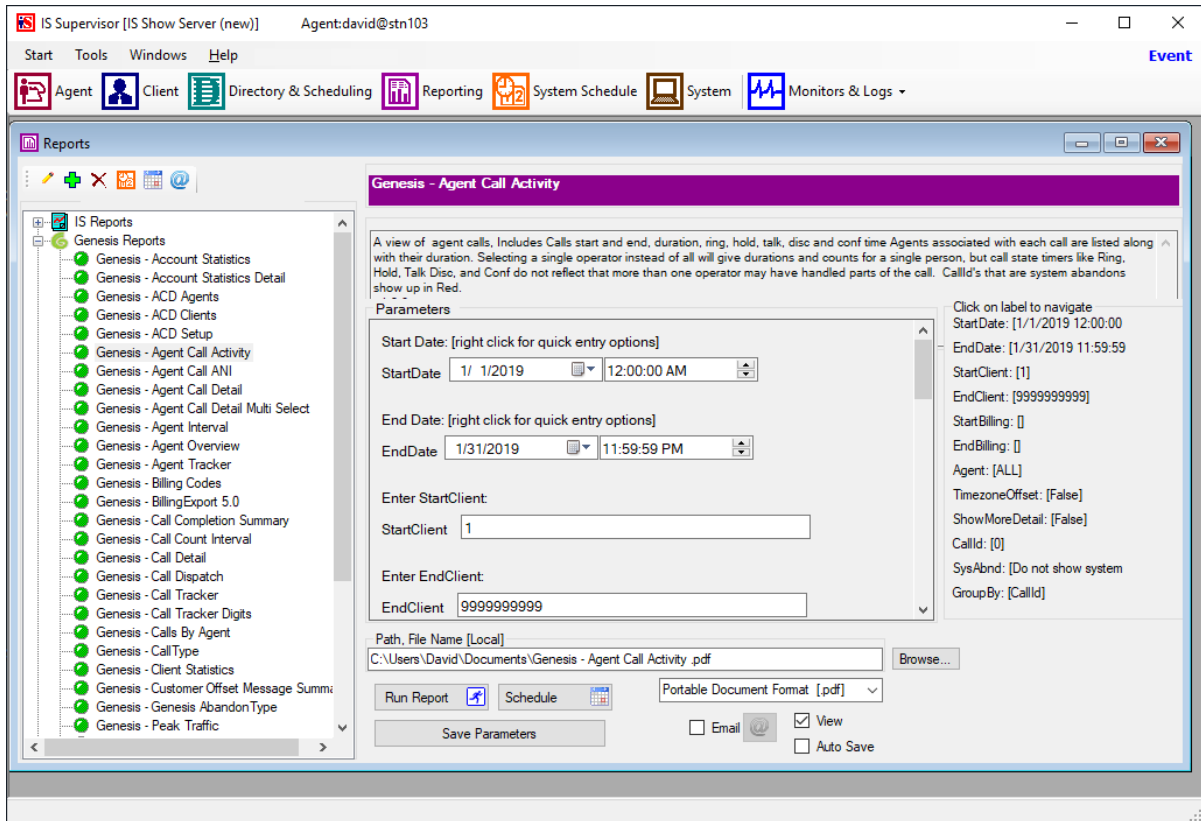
IS Supervisor [IS Show Server (new)]  Agent:david@stn103

Start  Tools  Windows  Help

Event

Agent  Client  Directory & Scheduling  Reporting  System Schedule  System  Monitors & Logs

Reports

IS Reports
Genesis Reports
Genesis - Account Statistics
Genesis - Account Statistics Detail
Genesis - ACD Agents
Genesis - ACD Clients
Genesis - ACD Setup
Genesis - Agent Call Activity
Genesis - Agent Call ANI
Genesis - Agent Call Detail
Genesis - Agent Call Detail Multi Select
Genesis - Agent Interval
Genesis - Agent Overview
Genesis - Agent Tracker
Genesis - Billing Codes
Genesis - BillingExport 5.0
Genesis - Call Completion Summary
Genesis - Call Count Interval
Genesis - Call Detail
Genesis - Call Dispatch
Genesis - Call Tracker
Genesis - Call Tracker Digits
Genesis - Calls By Agent
Genesis - CallType
Genesis - Client Statistics
Genesis - Customer Offset Message Summa
Genesis - Genesis AbandonType
Genesis - Peak Traffic

Genesis - Agent Call Activity

A view of agent calls, Includes Calls start and end, duration, ring, hold, talk, disc and conf time Agents associated with each call are listed along with their duration. Selecting a single operator instead of all will give durations and counts for a single person, but call state timers like Ring, Hold, Talk Disc, and Conf do not reflect that more than one operator may have handled parts of the call. CallId's that are system abandons show up in Red.

Parameters

Start Date: [right click for quick entry options]
StartDate  1/ 1/2019  12:00:00 AM

End Date: [right click for quick entry options]
EndDate  1/31/2019  11:59:59 PM

Enter StartClient:
StartClient  1

Enter EndClient:
EndClient  9999999999

Click on label to navigate
StartDate: [1/1/2019 12:00:00
EndDate: [1/31/2019 11:59:59
StartClient: [1]
EndClient: [9999999999]
StartBilling: []
EndBilling: []
Agent: [ALL]
TimezoneOffset: [False]
ShowMoreDetail: [False]
CallId: [0]
SysAbnd: [Do not show system
GroupBy: [CallId]

Path, File Name [Local]
C:\Users\David\Documents\Genesis - Agent Call Activity .pdf
Browse...

Run Report  Schedule  Portable Document Format [.pdf]

Email  View  Auto Save

Save Parameters